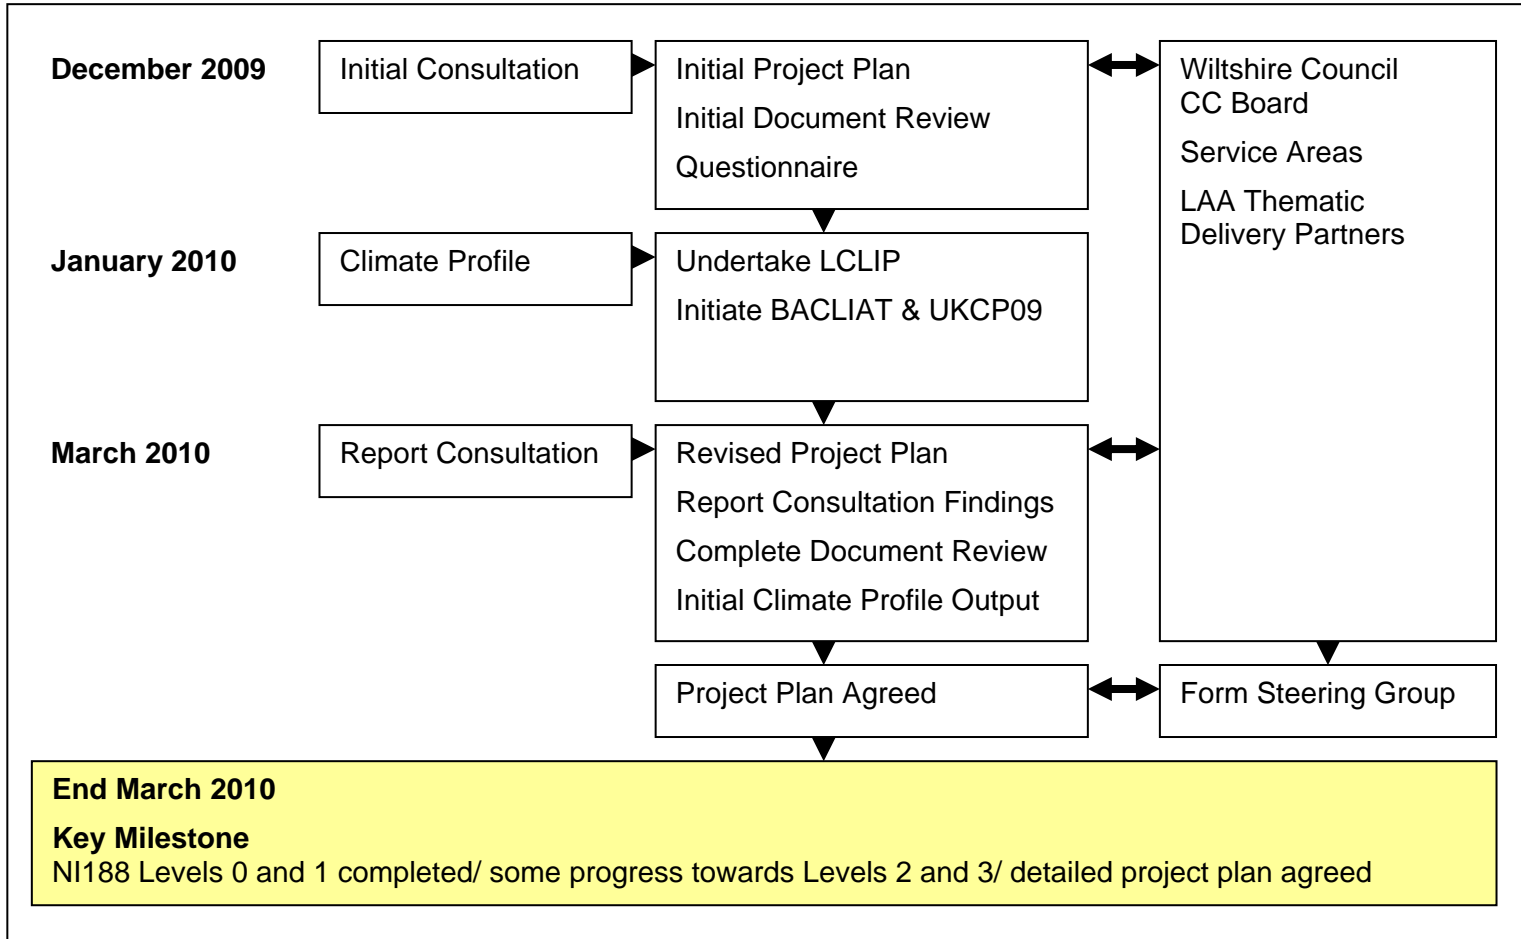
December 2009

Initial Consultation

Initial Project Plan

Initial Document Review

Questionnaire

Wiltshire Council
CC Board

Service Areas

LAA Thematic
Delivery Partners

January 2010

Climate Profile

Undertake LCLIP

Initiate BACLIAT & UKCP09

March 2010

Report Consultation

Revised Project Plan

Report Consultation Findings

Complete Document Review

Initial Climate Profile Output

Project Plan Agreed

Form Steering Group

End March 2010

Key Milestone
NI188 Levels 0 and 1 completed/ some progress towards Levels 2 and 3/ detailed project plan agreed